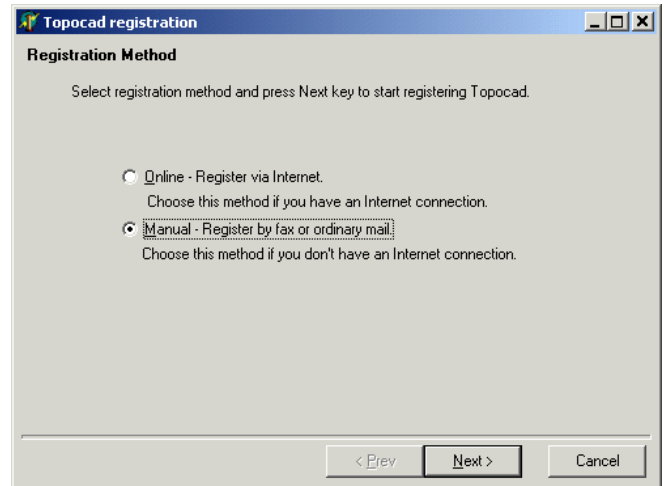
Topocad registration

Registration Method

Select registration method and press Next key to start registering Topocad.

Online - Register via Internet.
Choose this method if you have an Internet connection.

Manual - Register by fax or ordinary mail.
Choose this method if you don't have an Internet connection.

< Prev
Next >
Cancel